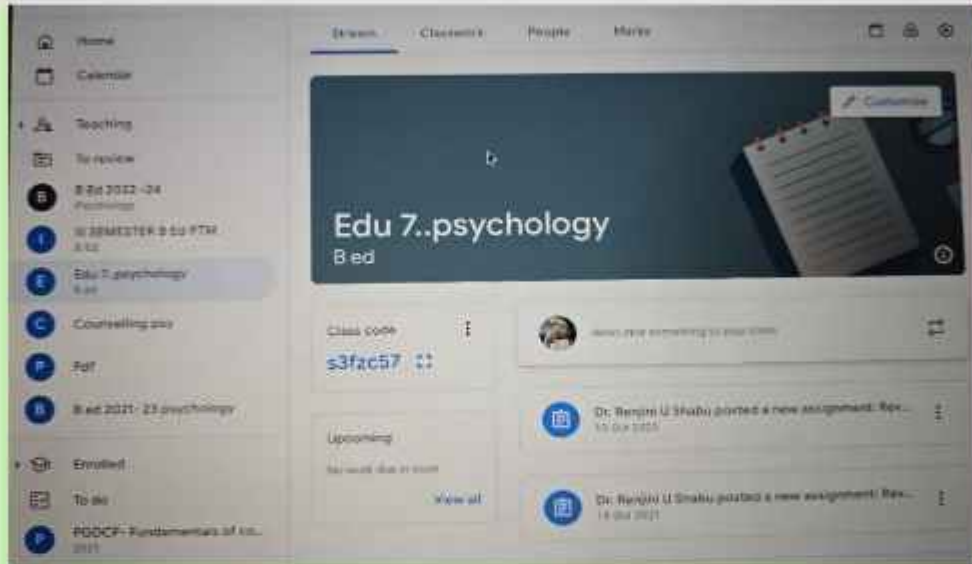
Home

Calendar

Teaching

To review

B.Ed 2022 -24
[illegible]

III SEMESTER B.Ed PTM
B.Ed

Edu 7..psychology
B.ed

Counselling psy

Pdf

B.ed 2021 -23 psychology

Enrolled

To do

PDGCP- Fundamentals of Ins...
2021

Stream

Classwork

People

Marks

Customise

Edu 7..psychology

B ed

Class code

s3fzc57

Upcoming

No work due in soon

View all

Announce something to your class

Dr. Renjini U Shabu posted a new assignment: Rev...
15 Oct 2021

Dr. Renjini U Shabu posted a new assignment: Rev...
14 Oct 2021